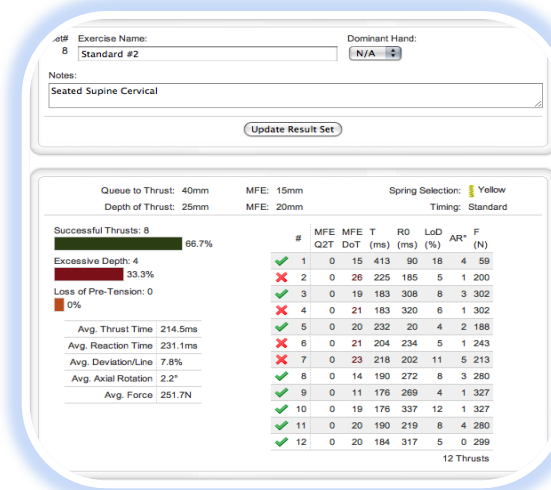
et# 8

Exercise Name: Standard #2

Dominant Hand: N/A

Notes:
Seated Supine Cervical

Update Result Set

Queue to Thrust: 40mm
MFE: 15mm
Spring Selection: Yellow
Depth of Thrust: 25mm
MFE: 20mm
Timing: Standard

Successful Thrusts: 8
66.7%
Excessive Depth: 4
33.3%
Loss of Pre-Tension: 0
0%

| | |
|---|---|
| Avg. Thrust Time | 214.5ms |
| Avg. Reaction Time | 231.1ms |
| Avg. Deviation/Line | 7.8% |
| Avg. Axial Rotation | 2.2° |
| Avg. Force | 251.7N |

| # | MFE Q2T | MFE DoT | T (ms) | R0 (ms) | LoD (%) | AR° | F (N) |
|---|---|---|---|---|---|---|---|
| 1 | 0 | 15 | 413 | 90 | 18 | 4 | 59 |
| 2 | 0 | 26 | 225 | 185 | 5 | 1 | 200 |
| 3 | 0 | 19 | 183 | 308 | 8 | 3 | 302 |
| 4 | 0 | 21 | 183 | 320 | 6 | 1 | 302 |
| 5 | 0 | 20 | 232 | 20 | 4 | 2 | 188 |
| 6 | 0 | 21 | 204 | 234 | 5 | 1 | 243 |
| 7 | 0 | 23 | 218 | 202 | 11 | 5 | 213 |
| 8 | 0 | 14 | 190 | 272 | 8 | 3 | 280 |
| 9 | 0 | 11 | 176 | 269 | 4 | 1 | 327 |
| 10 | 0 | 19 | 176 | 337 | 12 | 1 | 327 |
| 11 | 0 | 20 | 190 | 219 | 8 | 4 | 280 |
| 12 | 0 | 20 | 184 | 317 | 5 | 0 | 299 |

12 Thrusts